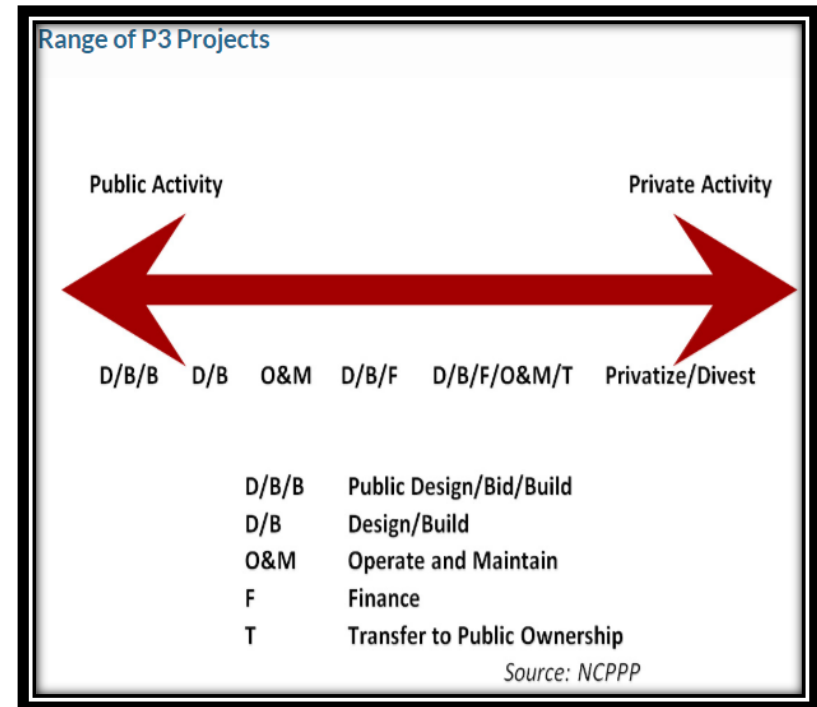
Range of P3 Projects

Public Activity

Private Activity

D/B/B D/B O&M D/B/F D/B/F/O&M/T Privatize/Divest

| | |
|---|---|
| D/B/B | Public Design/Bid/Build |
| D/B | Design/Build |
| O&M | Operate and Maintain |
| F | Finance |
| T | Transfer to Public Ownership |

Source: NCPPP